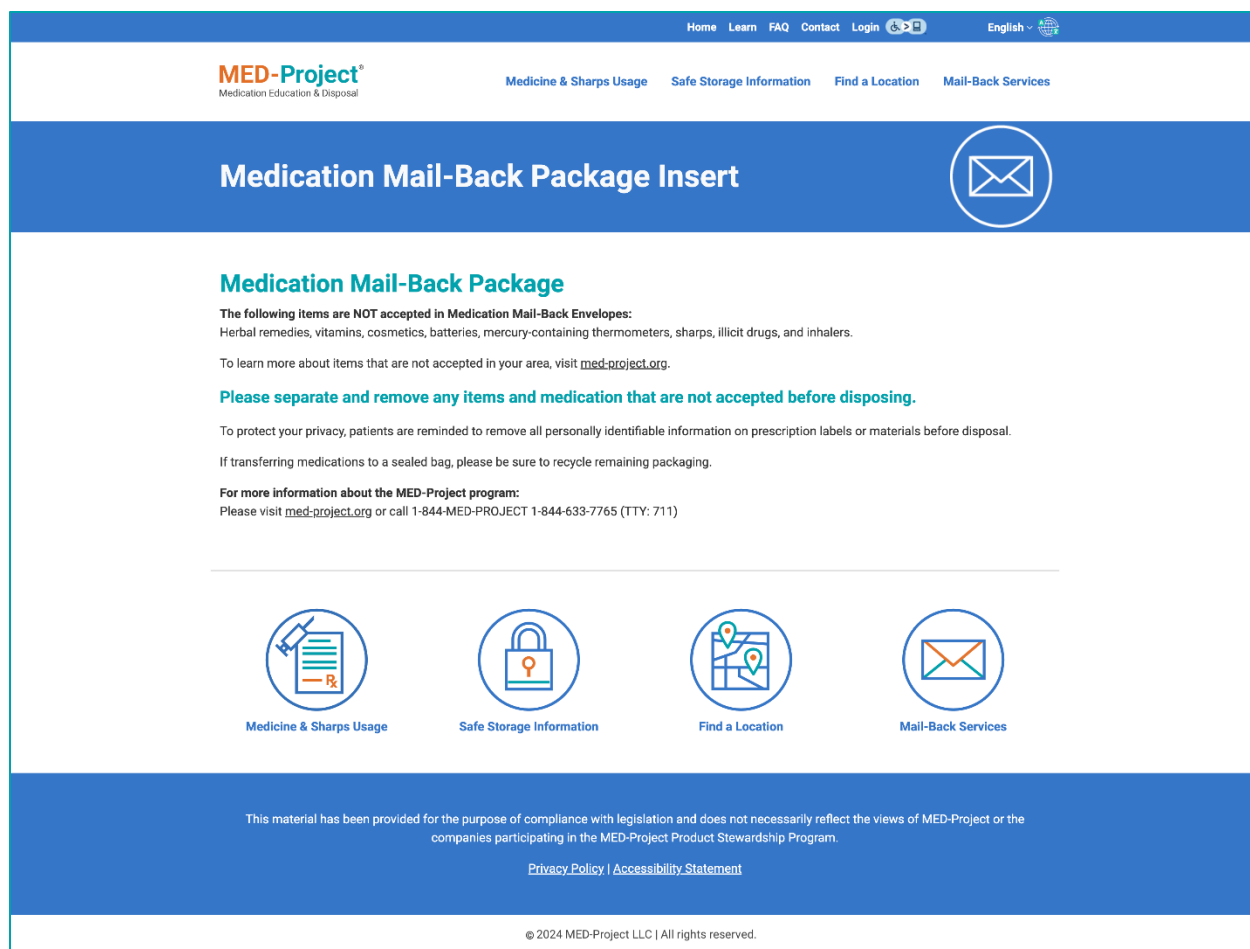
Home Learn FAQ Contact Login

English

MED-Project®
Medication Education & Disposal

Medicine & Sharps Usage Safe Storage Information Find a Location Mail-Back Services

Medication Mail-Back Package Insert

Medication Mail-Back Package

The following items are NOT accepted in Medication Mail-Back Envelopes:
Herbal remedies, vitamins, cosmetics, batteries, mercury-containing thermometers, sharps, illicit drugs, and inhalers.

To learn more about items that are not accepted in your area, visit med-project.org.

Please separate and remove any items and medication that are not accepted before disposing.

To protect your privacy, patients are reminded to remove all personally identifiable information on prescription labels or materials before disposal.

If transferring medications to a sealed bag, please be sure to recycle remaining packaging.

For more information about the MED-Project program:
Please visit med-project.org or call 1-844-MED-PROJECT 1-844-633-7765 (TTY: 711)

Rx

Medicine & Sharps Usage

Safe Storage Information

Find a Location

Mail-Back Services

This material has been provided for the purpose of compliance with legislation and does not necessarily reflect the views of MED-Project or the companies participating in the MED-Project Product Stewardship Program.

Privacy Policy | Accessibility Statement

© 2024 MED-Project LLC | All rights reserved.